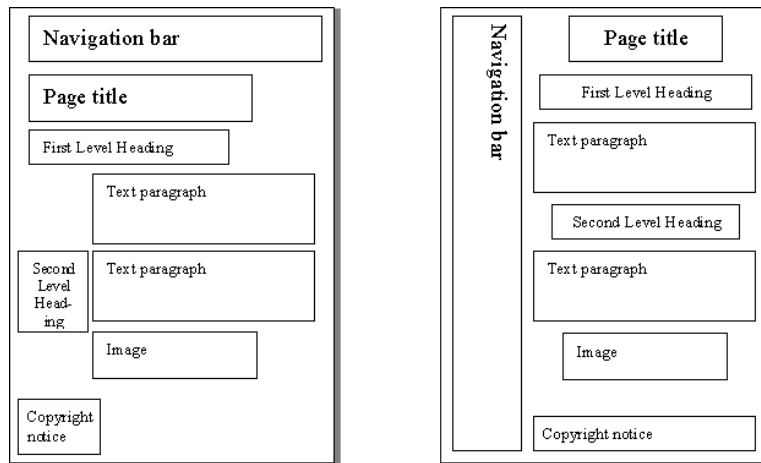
Navigation bar

Page title

First Level Heading

Text paragraph

Second Level Heading

Text paragraph

Image

Copyright notice

Navigation bar

Page title

First Level Heading

Text paragraph

Second Level Heading

Text paragraph

Image

Copyright notice